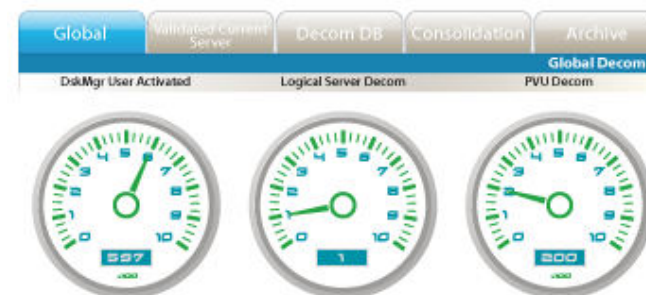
Global | Validated Current Server | Decom DB | Consolidation | Archive

Global Decom

DskMgr User Activated

Logical Server Decom

PVU Decom

0 1 2 3 4 5 6 7 8 9 10
597
.000

0 1 2 3 4 5 6 7 8 9 10
1

0 1 2 3 4 5 6 7 8 9 10
200
.000